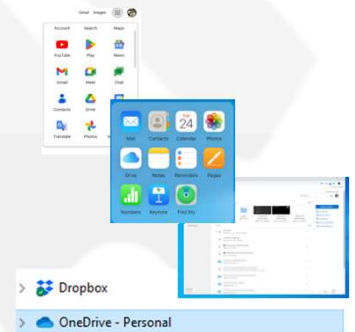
Gmail Images

Account Search Maps
YouTube Play News
Gmail Meet Chat
Contacts Drive
Translate Photos

Sat 24
Mail Contacts Calendar Photos
iCloud Drive Notes Reminders Pages
Numbers Keynote Find My

Dropbox
OneDrive - Personal